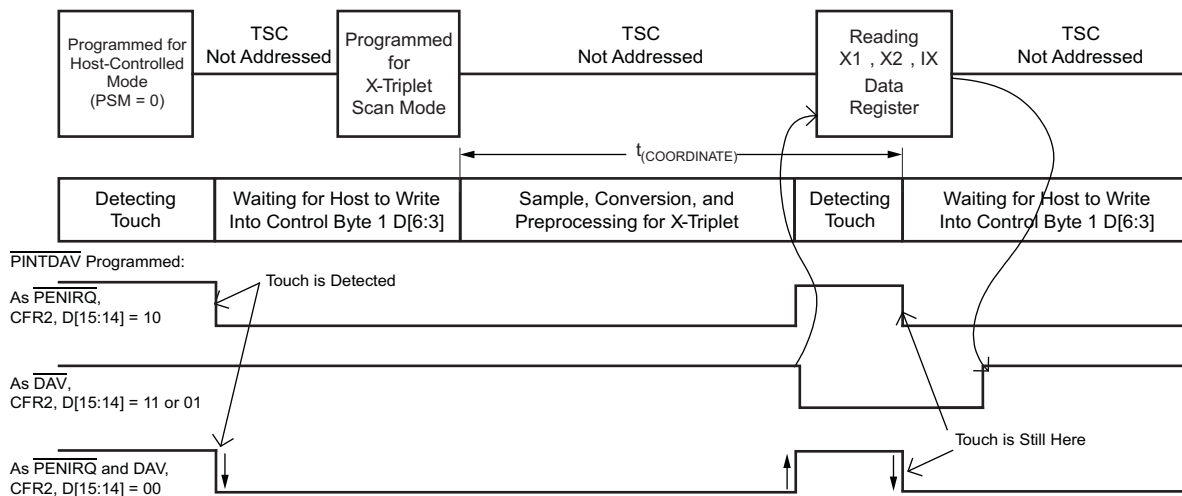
Programmed for Host-Controlled Mode (PSM = 0)

TSC Not Addressed

Programmed for X-Triplet Scan Mode

TSC Not Addressed

Reading X1 , X2 , IX Data Register

TSC Not Addressed

$t_{(COORDINATE)}$

| Detecting Touch | Waiting for Host to Write Into Control Byte 1 D[6:3] | Sample, Conversion, and Preprocessing for X-Triplet | Detecting Touch | Waiting for Host to Write Into Control Byte 1 D[6:3] |
|---|---|---|---|---|

$\overline{\text{PINTDAV}}$ Programmed:

Touch is Detected

As $\overline{\text{PENIRQ}}$, CFR2, D[15:14] = 10

As $\overline{\text{DAV}}$, CFR2, D[15:14] = 11 or 01

Touch is Still Here

As $\overline{\text{PENIRQ}}$ and DAV, CFR2, D[15:14] = 00